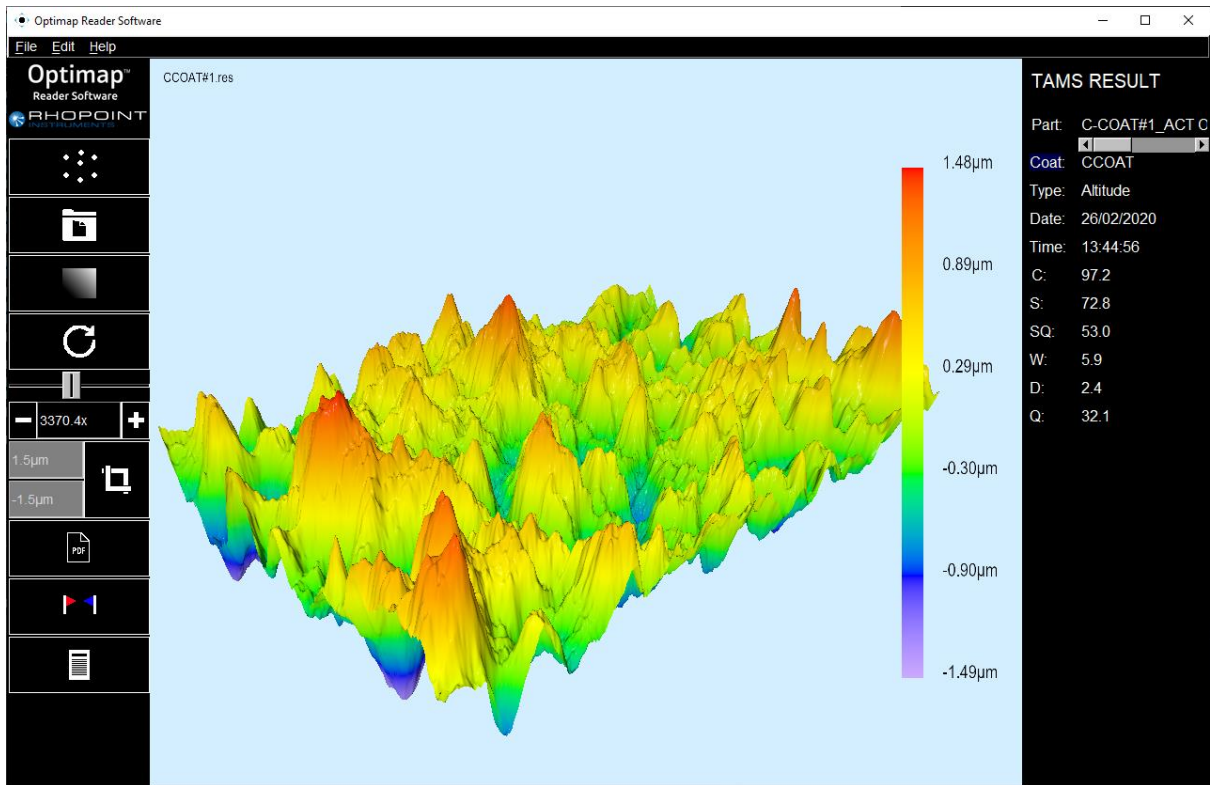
Optimap Reader Software

File Edit Help

Optimap™
Reader Software
RHOPOINT INSTRUMENTS

3370.4x

1.5µm
-1.5µm

PDF

CCOAT#1.res

1.48µm
0.89µm
0.29µm
-0.30µm
-0.90µm
-1.49µm

TAMS RESULT

Part: C-COAT#1_ACT C
Coat: CCOAT
Type: Altitude
Date: 26/02/2020
Time: 13:44:56
C: 97.2
S: 72.8
SQ: 53.0
W: 5.9
D: 2.4
Q: 32.1